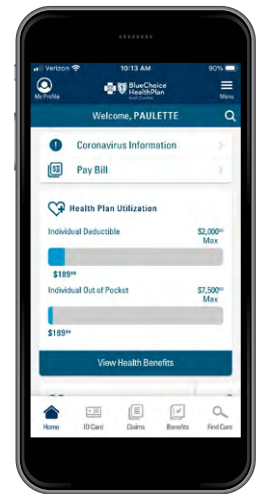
Verizon 10:13 AM 90%

My Profile

BlueChoice HealthPlan South Carolina

Menu

Welcome, PAULETTE

Coronavirus Information

Pay Bill

Health Plan Utilization

Individual Deductible

$2,000$^{00}$ Max

$189$^{99}$

Individual Out of Pocket

$7,500$^{00}$ Max

$189$^{99}$

View Health Benefits

Home

ID Card

Claims

Benefits

Find Care